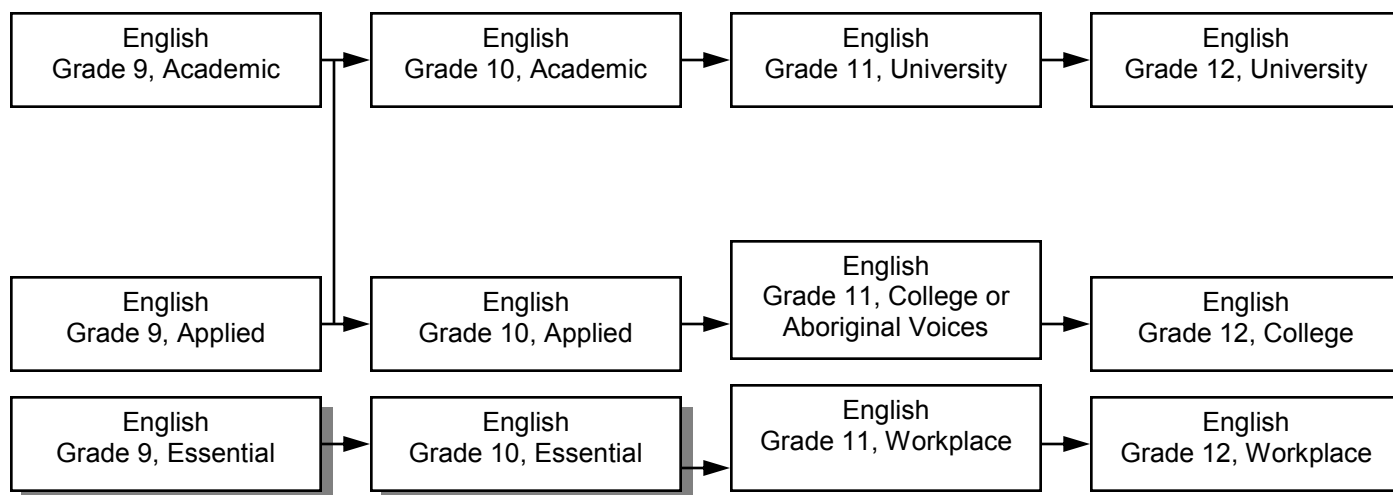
English
Grade 9, Academic

English
Grade 10, Academic

English
Grade 11, University

English
Grade 12, University

English
Grade 9, Applied

English
Grade 10, Applied

English
Grade 11, College or Aboriginal Voices

English
Grade 12, College

English
Grade 9, Essential

English
Grade 10, Essential

English
Grade 11, Workplace

English
Grade 12, Workplace